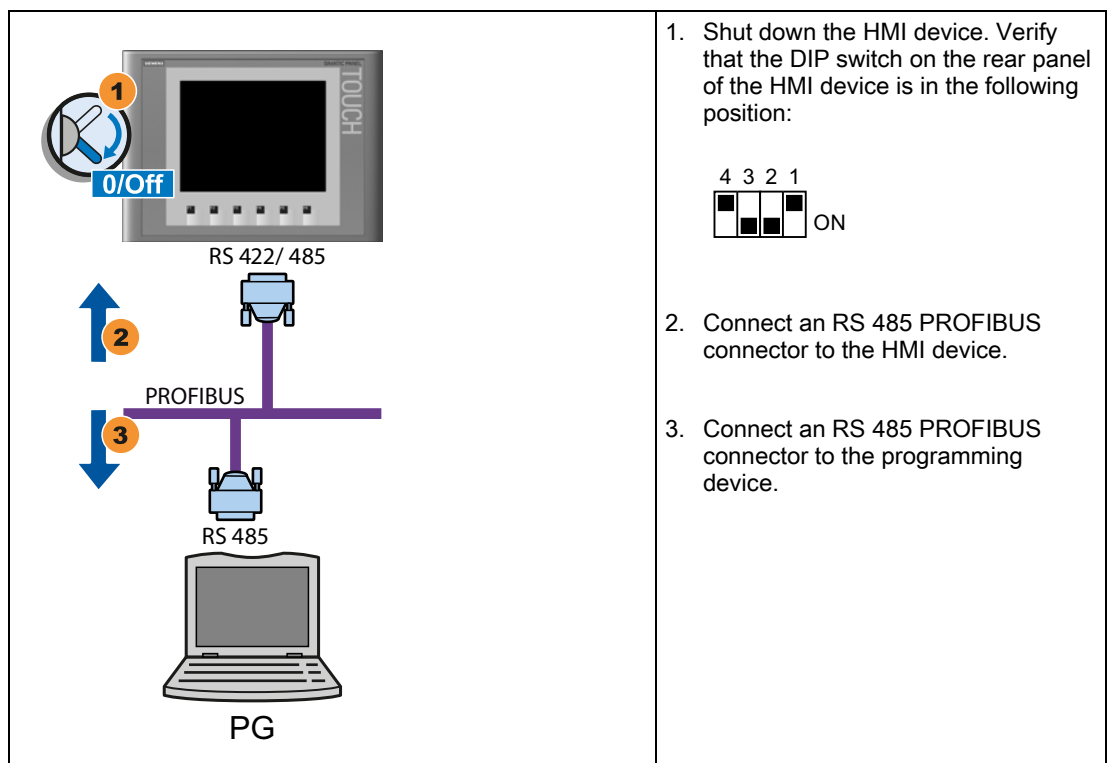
SIEMENS

SIMATIC PANEL

TOUCH

1

0/Off

RS 422/ 485

2

PROFIBUS

3

RS 485

PG

1. Shut down the HMI device. Verify that the DIP switch on the rear panel of the HMI device is in the following position:

4 3 2 1

ON

2. Connect an RS 485 PROFIBUS connector to the HMI device.

3. Connect an RS 485 PROFIBUS connector to the programming device.